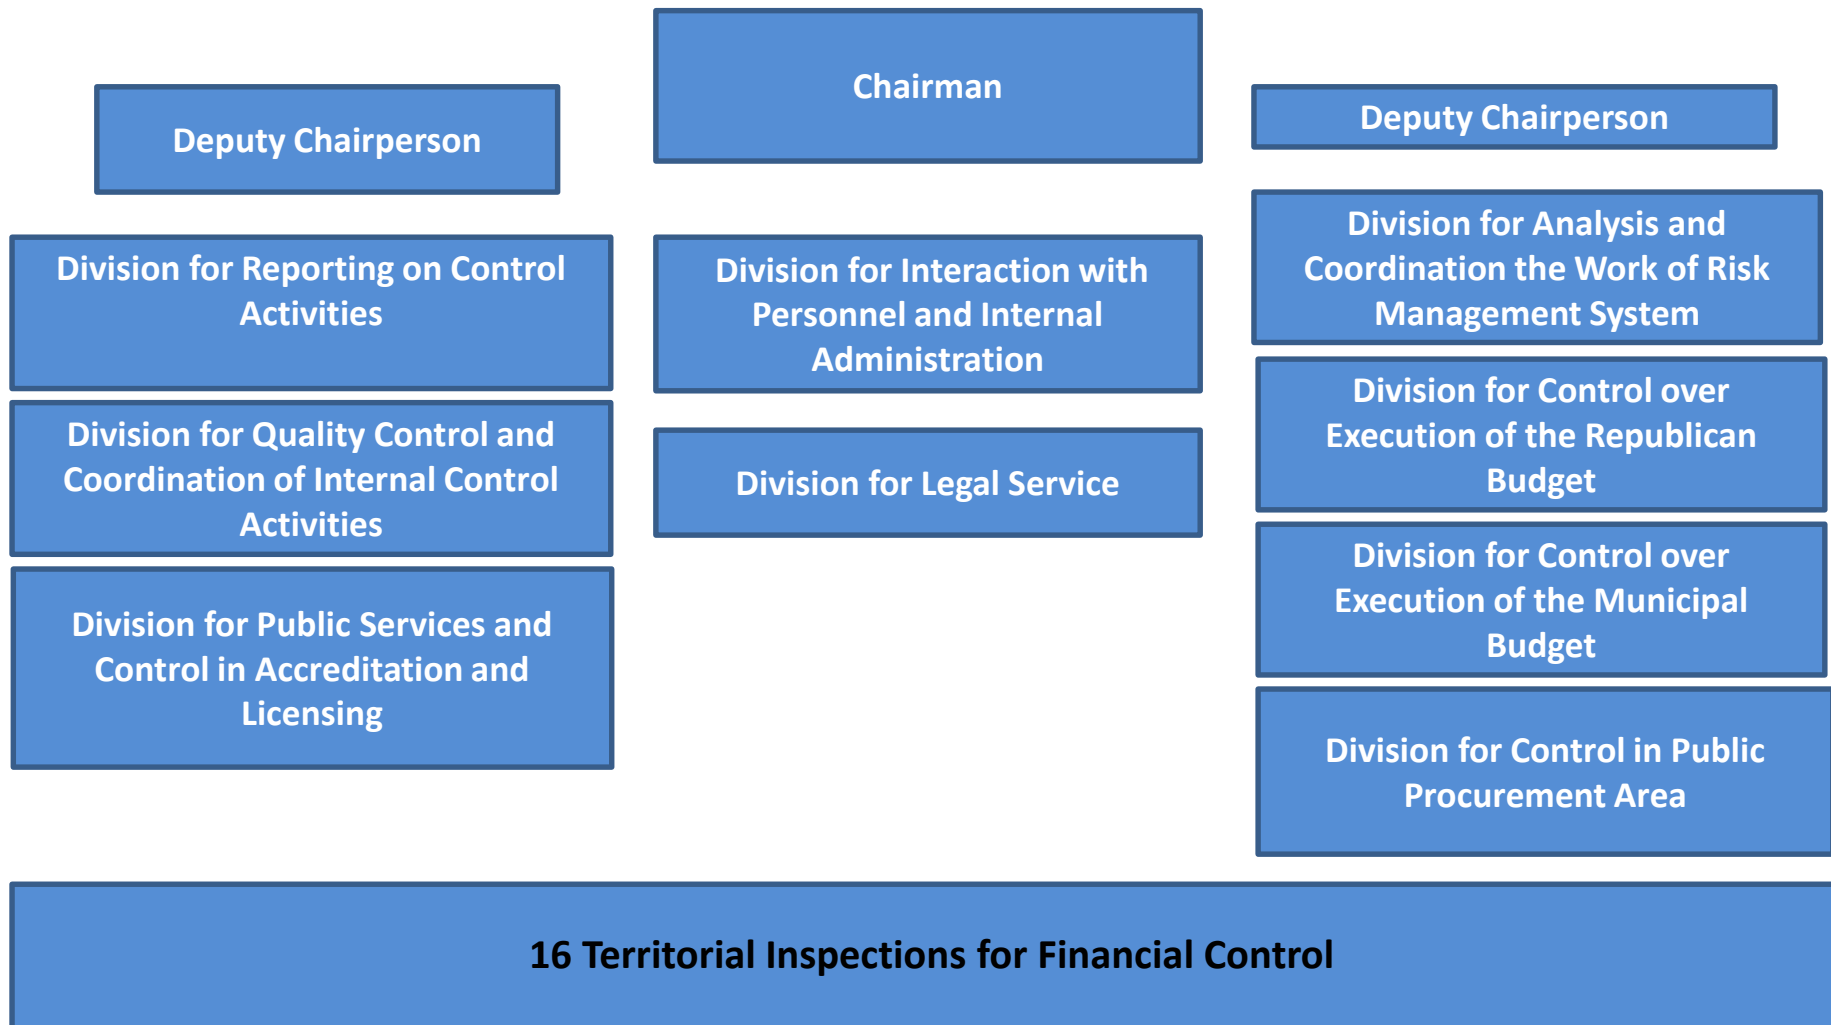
Chairman

Deputy Chairperson

Deputy Chairperson

Division for Reporting on Control Activities

Division for Quality Control and Coordination of Internal Control Activities

Division for Public Services and Control in Accreditation and Licensing

Division for Interaction with Personnel and Internal Administration

Division for Legal Service

Division for Analysis and Coordination the Work of Risk Management System

Division for Control over Execution of the Republican Budget

Division for Control over Execution of the Municipal Budget

Division for Control in Public Procurement Area

16 Territorial Inspections for Financial Control